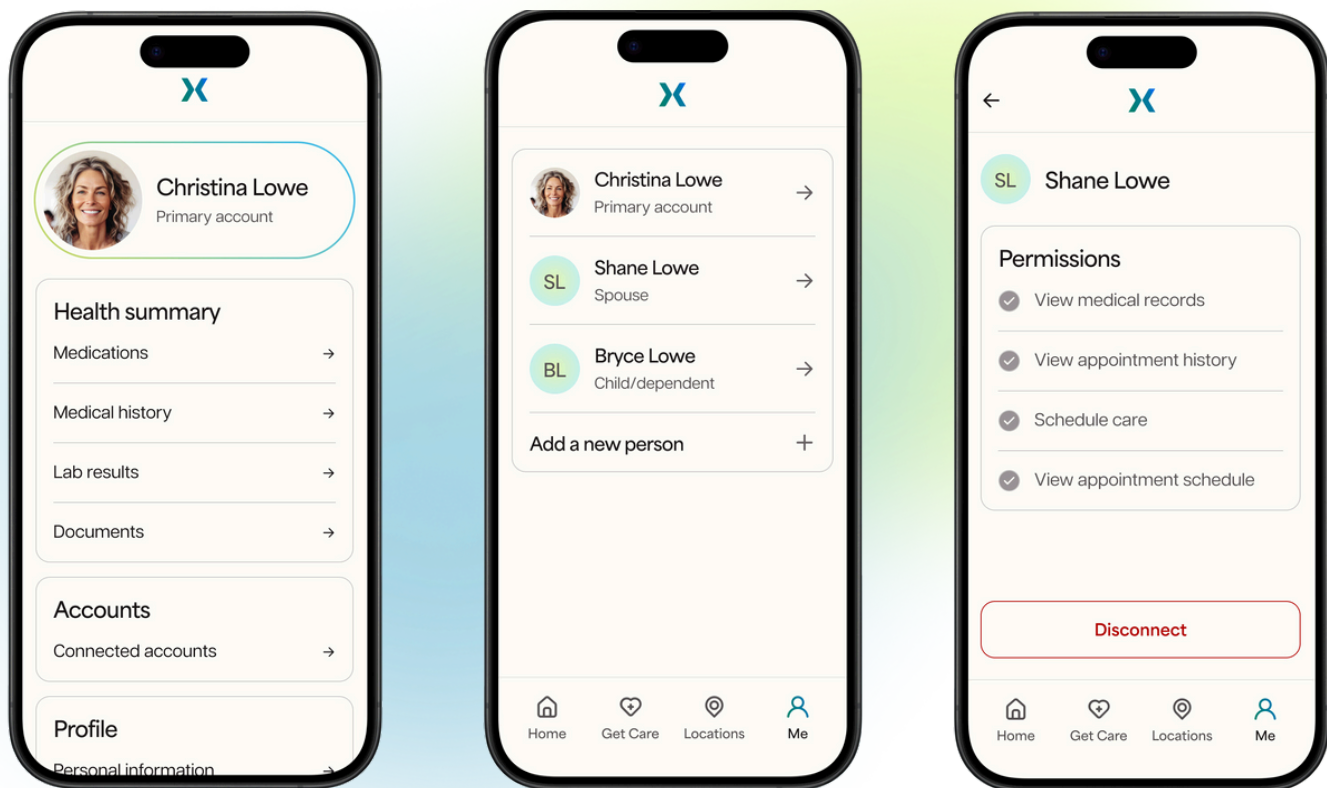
Christina Lowe
Primary account

Health summary
Medications →
Medical history →
Lab results →
Documents →

Accounts
Connected accounts →

Profile
Personal information →

Christina Lowe
Primary account →

SL Shane Lowe
Spouse →

BL Bryce Lowe
Child/dependent →

Add a new person +

Home Get Care Locations Me

←

SL Shane Lowe

Permissions
View medical records
View appointment history
Schedule care
View appointment schedule

Disconnect

Home Get Care Locations Me